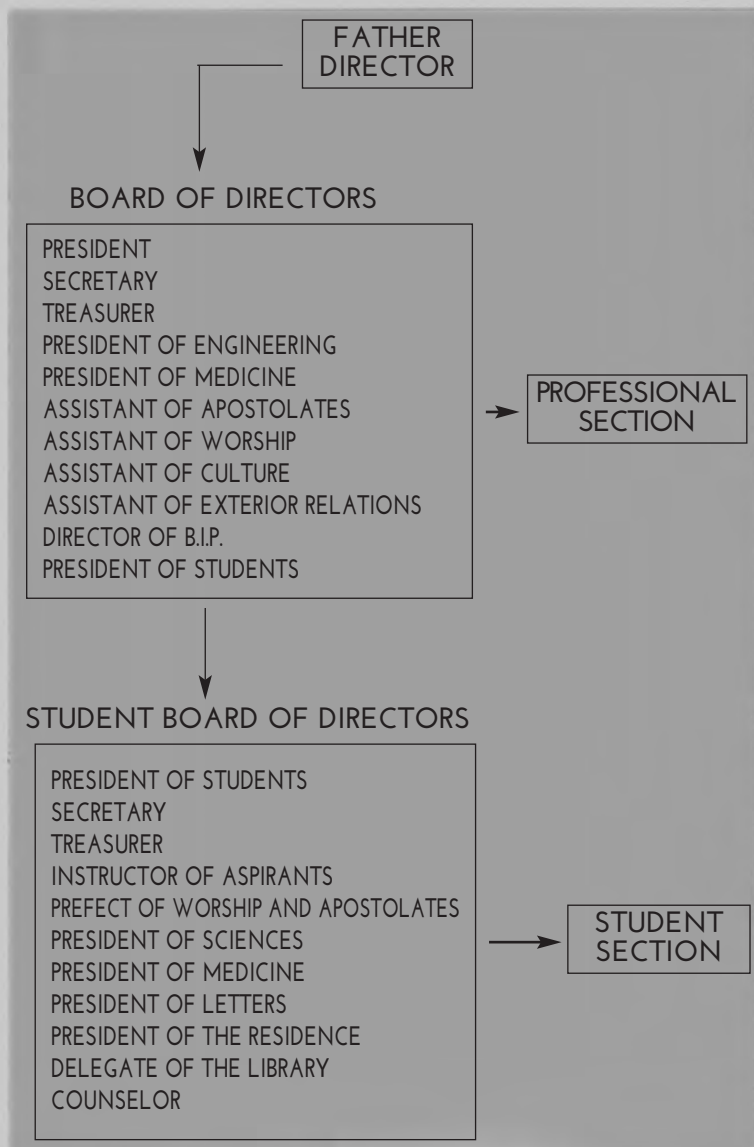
FATHER DIRECTOR

BOARD OF DIRECTORS

PRESIDENT
SECRETARY
TREASURER
PRESIDENT OF ENGINEERING
PRESIDENT OF MEDICINE
ASSISTANT OF APOSTOLATES
ASSISTANT OF WORSHIP
ASSISTANT OF CULTURE
ASSISTANT OF EXTERIOR RELATIONS
DIRECTOR OF B.I.P.
PRESIDENT OF STUDENTS

PROFESSIONAL SECTION

STUDENT BOARD OF DIRECTORS

PRESIDENT OF STUDENTS
SECRETARY
TREASURER
INSTRUCTOR OF ASPIRANTS
PREFECT OF WORSHIP AND APOSTOLATES
PRESIDENT OF SCIENCES
PRESIDENT OF MEDICINE
PRESIDENT OF LETTERS
PRESIDENT OF THE RESIDENCE
DELEGATE OF THE LIBRARY
COUNSELOR

STUDENT SECTION